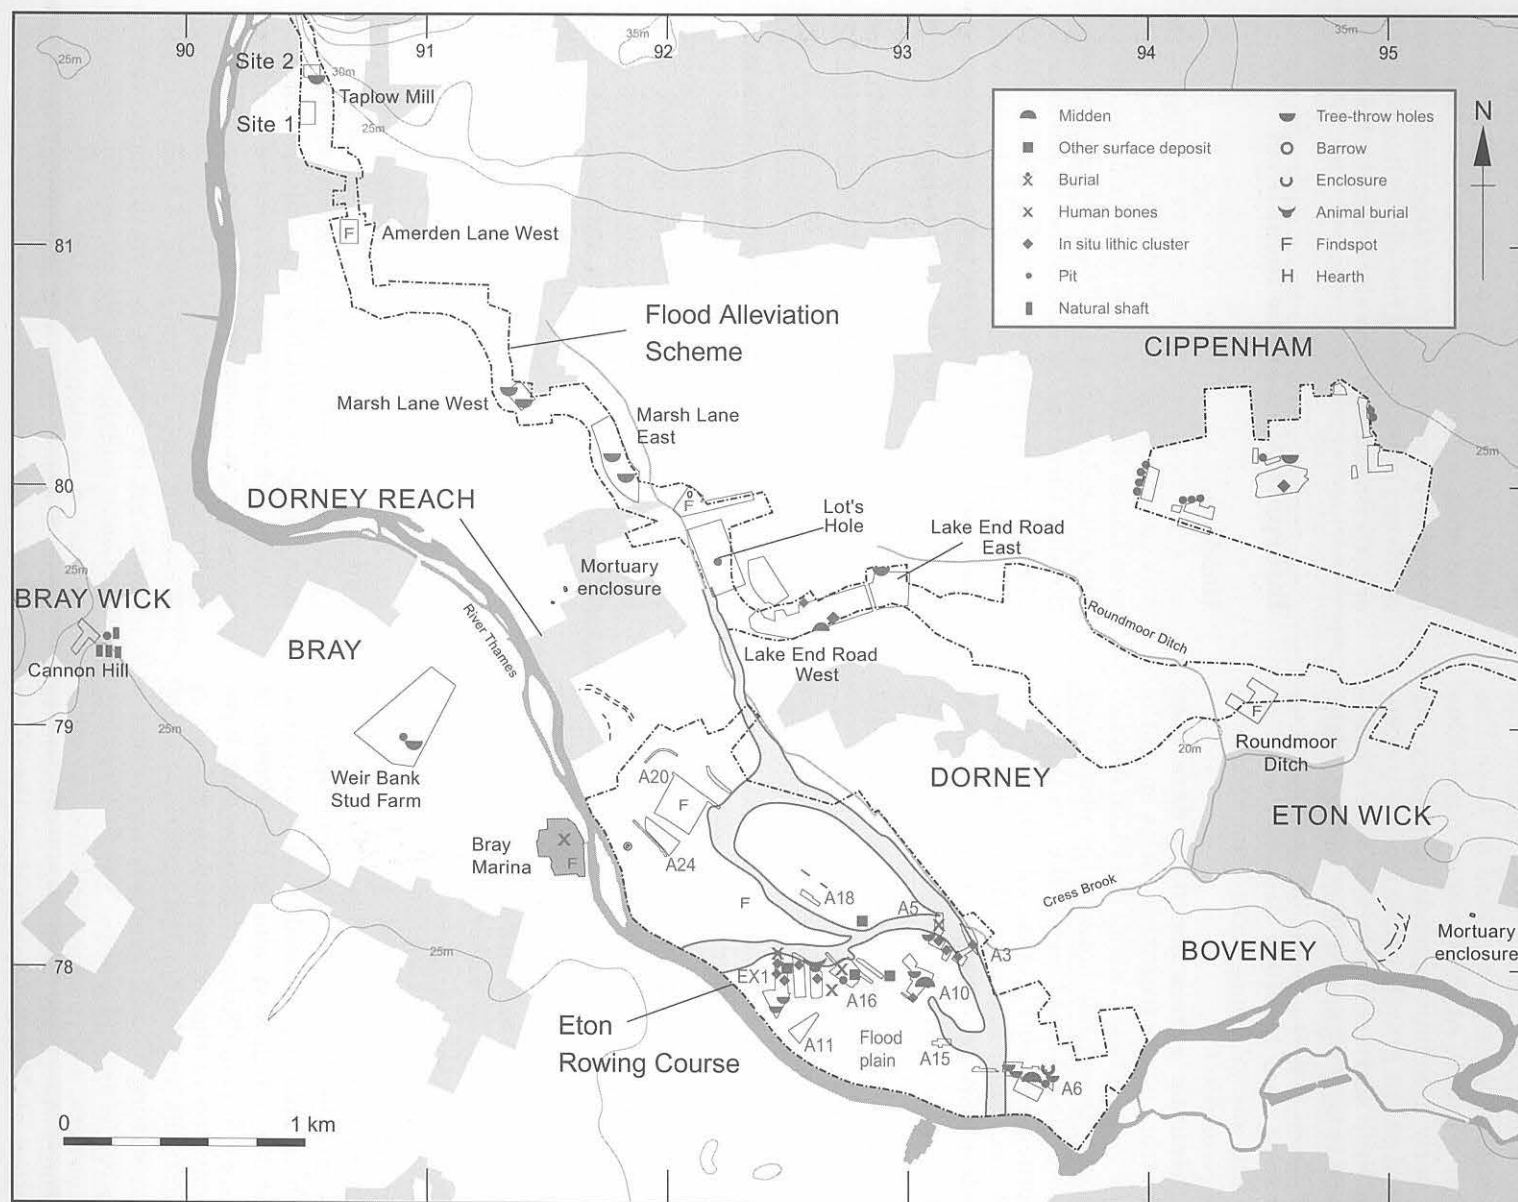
90 91 92 93 94 95

25m 35m 30m 25m 35m

Site 2
Site 1
Taplow Mill

| | |
|---|---|
| Midden | Tree-throw holes |
| Other surface deposit | Barrow |
| Burial | Enclosure |
| Human bones | Animal burial |
| In situ lithic cluster | Findspot |
| Pit | Hearth |
| Natural shaft | |

N

81
F
Amerden Lane West

Flood Alleviation Scheme

CIPPENHAM

Marsh Lane West
Marsh Lane East

80
DORNEY REACH
F
Lot's Hole
Lake End Road East
25m

Mortuary enclosure
25m
BRAY WICK
River Thames
Roundmoor Ditch
Cannon Hill
BRAY
Lake End Road West

79
25m
F
20m
Roundmoor Ditch
Weir Bank Stud Farm
A20
F
DORNEY
ETON WICK
Bray Marina
F
A24

Cress Brook
F
A18
A5
Mortuary enclosure
78
25m
A3
BOVENEY
EX1
A16
A10
Eton Rowing Course
A11
Flood plain
A15
A6

0 1 km